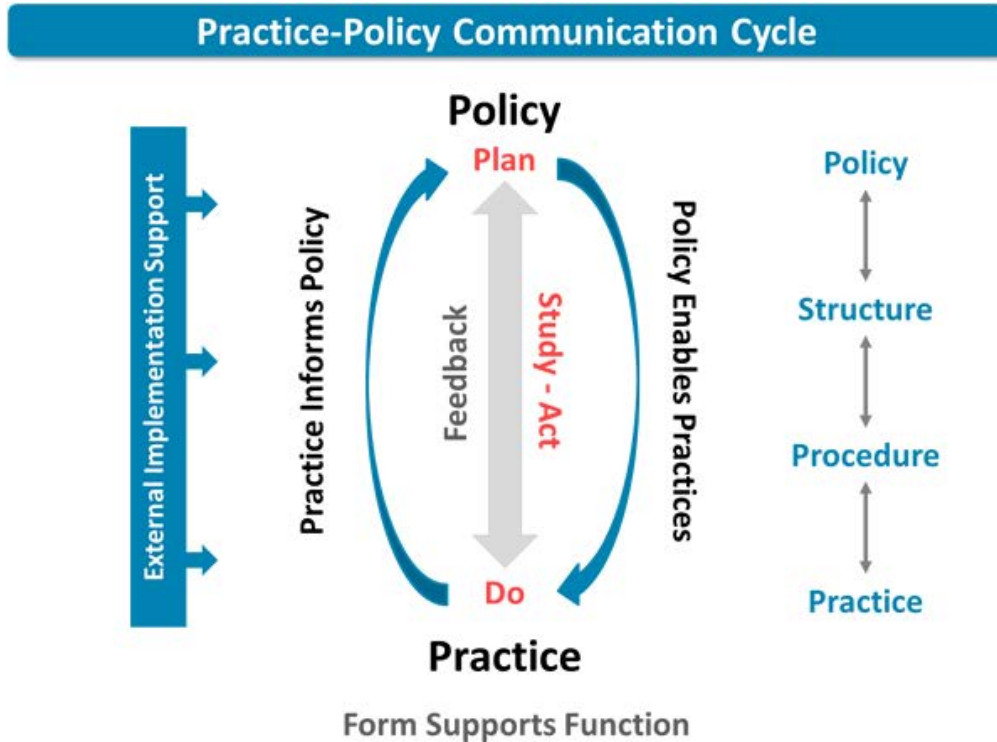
Practice-Policy Communication Cycle

External Implementation Support

Policy

Plan

Practice Informs Policy

Feedback

Study - Act

Policy Enables Practices

Do

Practice

Policy

Structure

Procedure

Practice

Form Supports Function